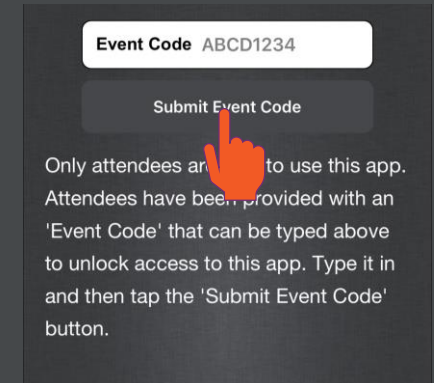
Event Code ABCD1234

Submit Event Code

Only attendees ar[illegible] to use this app. Attendees have been provided with an 'Event Code' that can be typed above to unlock access to this app. Type it in and then tap the 'Submit Event Code' button.